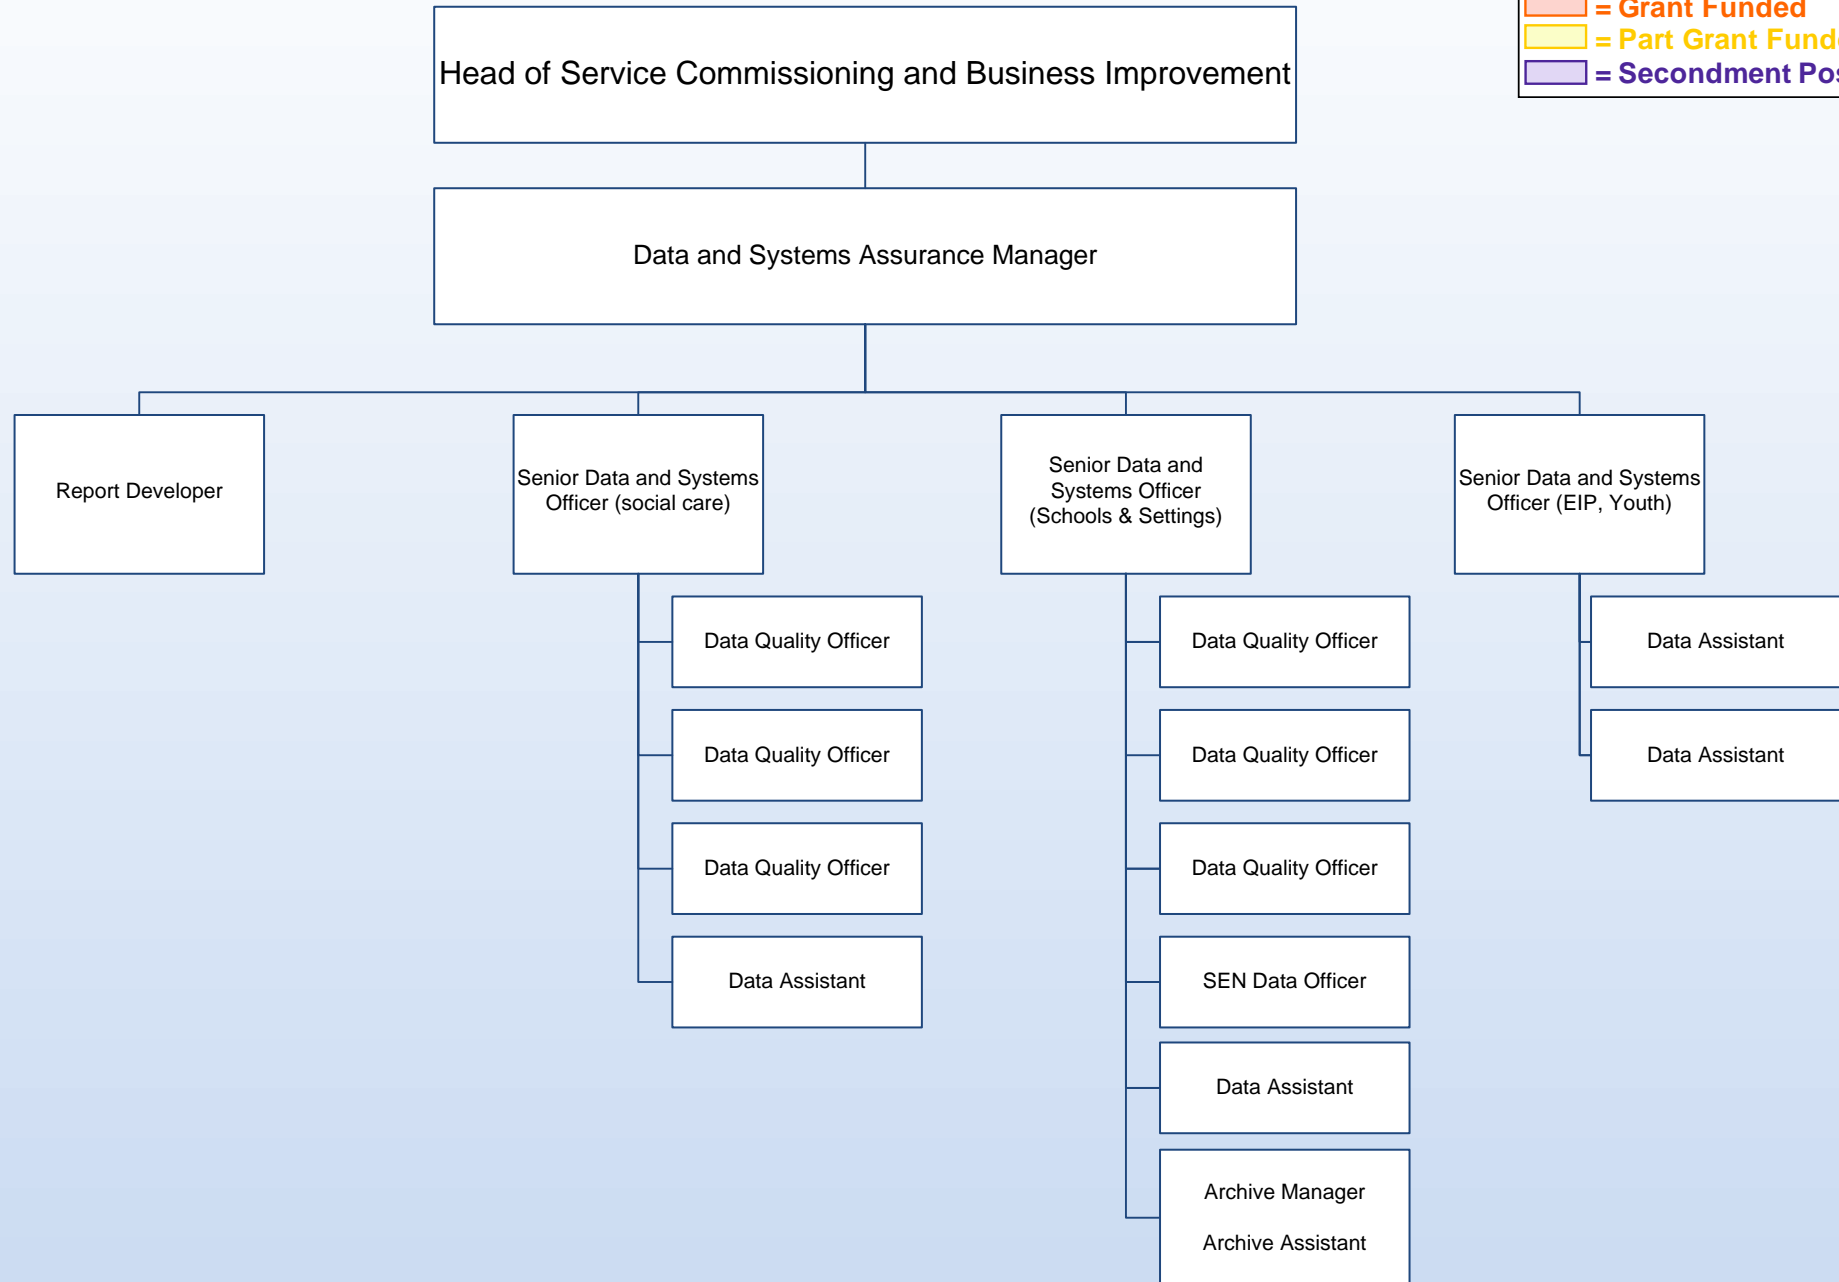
= Grant Funded
= Part Grant Fund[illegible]
= Secondment Pos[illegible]

Head of Service Commissioning and Business Improvement

Data and Systems Assurance Manager

Report Developer

Senior Data and Systems Officer (social care)

Data Quality Officer

Data Quality Officer

Data Quality Officer

Data Assistant

Senior Data and Systems Officer (Schools & Settings)

Data Quality Officer

Data Quality Officer

Data Quality Officer

SEN Data Officer

Data Assistant

Archive Manager

Archive Assistant

Senior Data and Systems Officer (EIP, Youth)

Data Assistant

Data Assistant